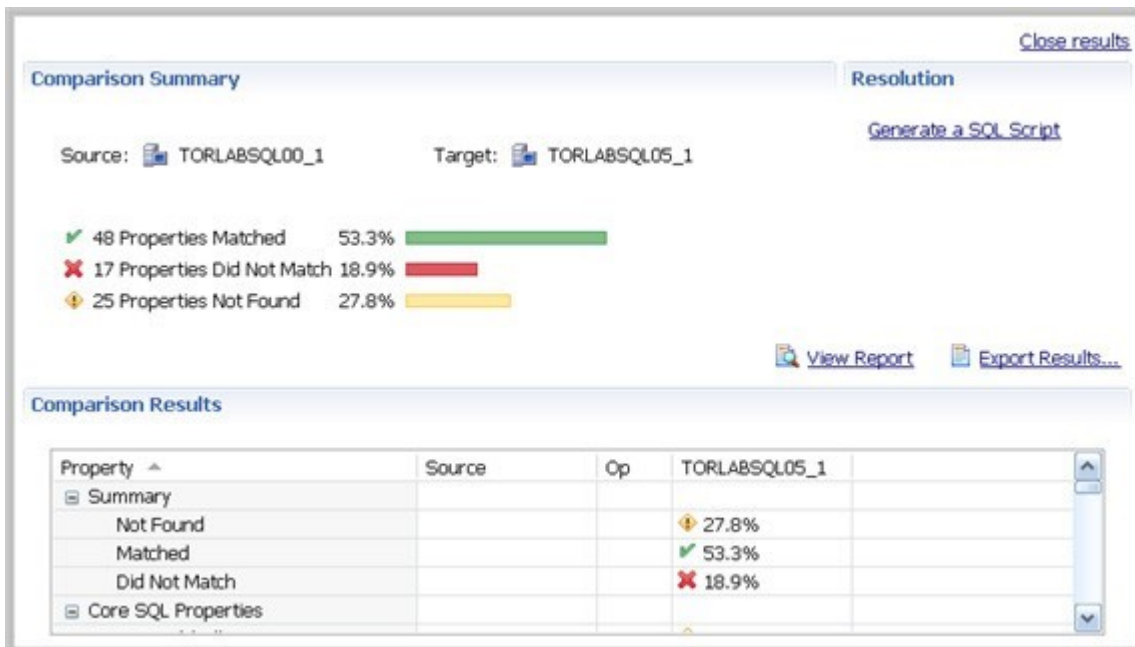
Close results

Comparison Summary

Resolution

Generate a SQL Script

Source: TORLABSQL00_1

Target: TORLABSQL05_1

48 Properties Matched 53.3%

17 Properties Did Not Match 18.9%

25 Properties Not Found 27.8%

View Report

Export Results...

Comparison Results

| Property | Source | Op | TORLABSQL05_1 | |
|---|---|---|---|---|
| Summary | | | | |
| Not Found | | | 27.8% | |
| Matched | | | 53.3% | |
| Did Not Match | | | 18.9% | |
| Core SQL Properties | | | | |